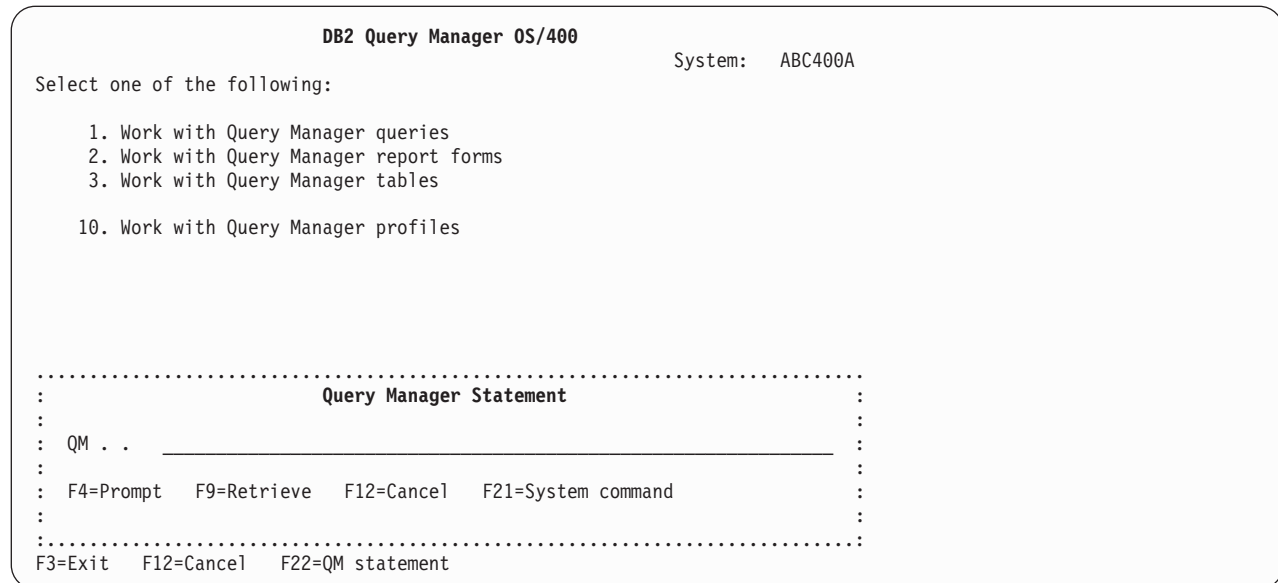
DB2 Query Manager OS/400

System: ABC400A

Select one of the following:

1. Work with Query Manager queries
2. Work with Query Manager report forms
3. Work with Query Manager tables

10. Work with Query Manager profiles

Query Manager Statement

QM . . ________________________________________________

F4=Prompt F9=Retrieve F12=Cancel F21=System command

F3=Exit F12=Cancel F22=QM statement